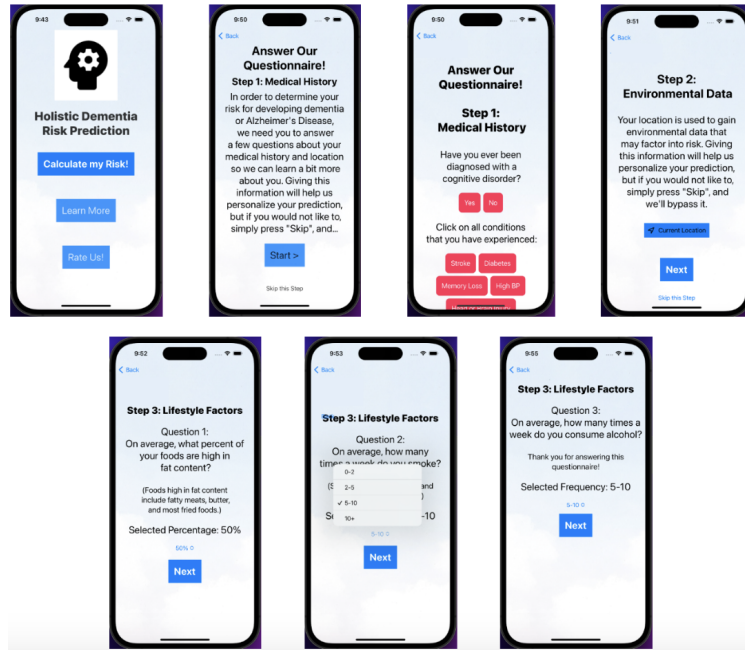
9:43

Holistic Dementia Risk Prediction

Calculate my Risk!

Learn More

Rate Us!

9:50

Back

Answer Our Questionnaire!

Step 1: Medical History

In order to determine your risk for developing dementia or Alzheimer's Disease, we need you to answer a few questions about your medical history and location so we can learn a bit more about you. Giving this information will help us personalize your prediction, but if you would not like to, simply press "Skip", and...

Start >

Skip this Step

9:50

Back

Answer Our Questionnaire!

Step 1: Medical History

Have you ever been diagnosed with a cognitive disorder?

Yes

No

Click on all conditions that you have experienced:

Stroke

Diabetes

Memory Loss

High BP

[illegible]

9:51

Back

Step 2: Environmental Data

Your location is used to gain environmental data that may factor into risk. Giving this information will help us personalize your prediction, but if you would not like to, simply press "Skip", and we'll bypass it.

Current Location

Next

Skip this Step

9:52

Back

Step 3: Lifestyle Factors

Question 1: On average, what percent of your foods are high in fat content?

(Foods high in fat content include fatty meats, butter, and most fried foods.)

Selected Percentage: 50%

50% ◊

Next

9:53

Back

Step 3: Lifestyle Factors

Question 2: On average, how many times a week do you smoke?

0-2

2-5

✓ 5-10

10+

(S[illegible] and

Se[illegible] -10

5-10 ◊

Next

9:55

Back

Step 3: Lifestyle Factors

Question 3: On average, how many times a week do you consume alcohol?

Thank you for answering this questionnaire!

Selected Frequency: 5-10

5-10 ◊

Next